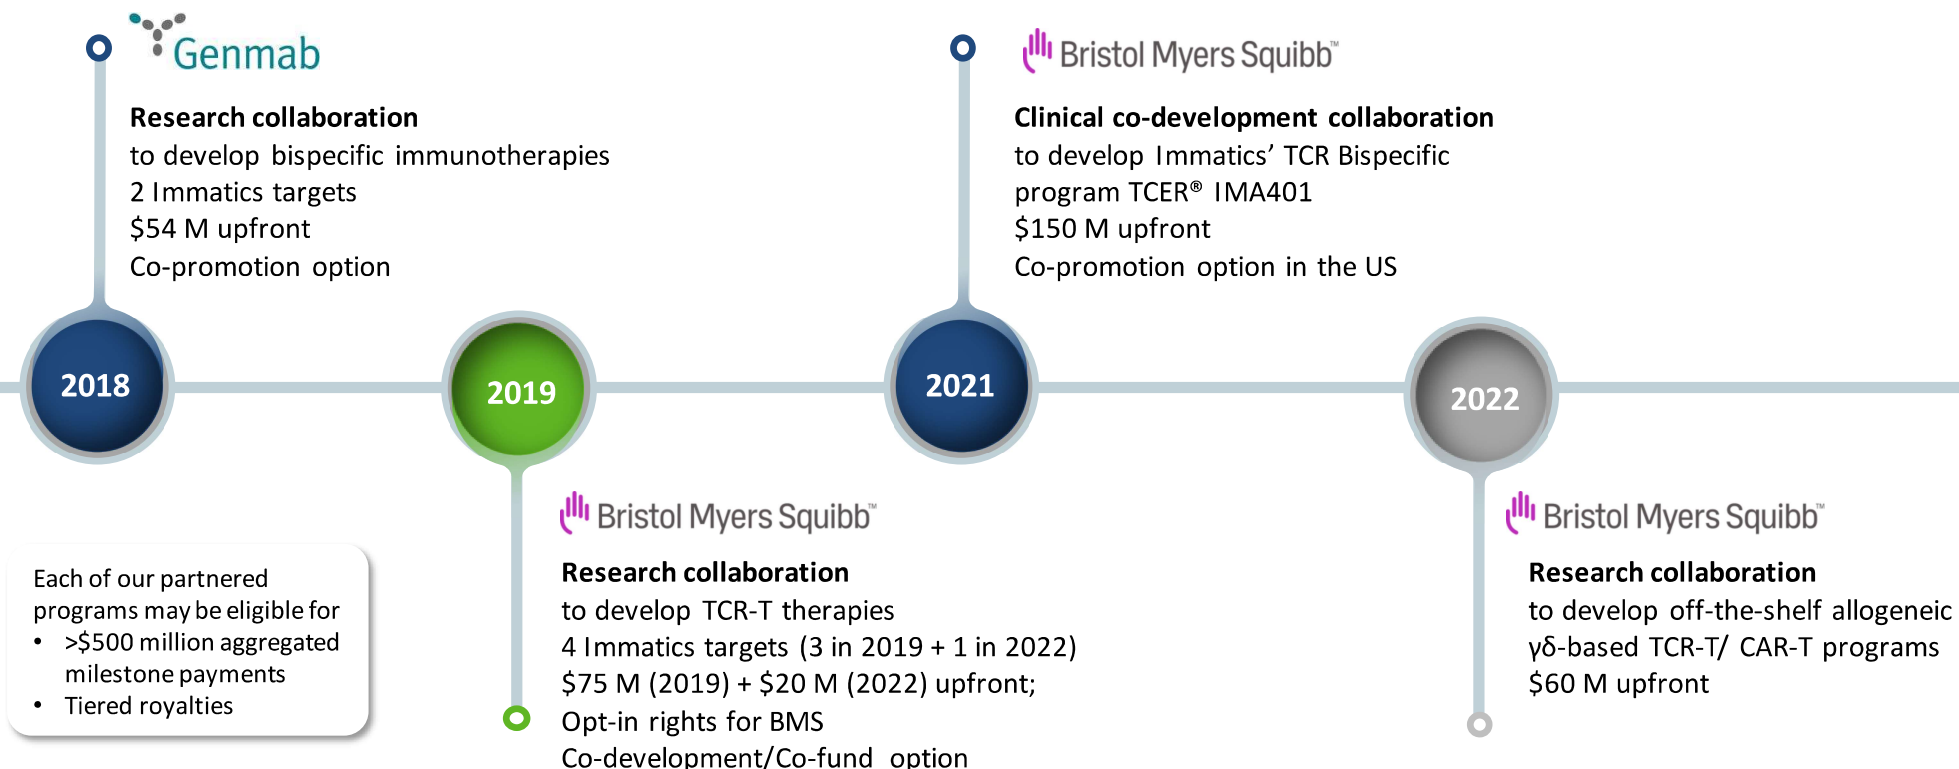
Genmab

**Research collaboration**
to develop bispecific immunotherapies
2 Immatics targets
\$54 M upfront
Co-promotion option

Bristol Myers Squibb™

**Clinical co-development collaboration**
to develop Immatics' TCR Bispecific program TCER® IMA401
\$150 M upfront
Co-promotion option in the US

2018

2019

2021

2022

Each of our partnered programs may be eligible for
• >\$500 million aggregated milestone payments
• Tiered royalties

Bristol Myers Squibb™

**Research collaboration**
to develop TCR-T therapies
4 Immatics targets (3 in 2019 + 1 in 2022)
\$75 M (2019) + \$20 M (2022) upfront;
Opt-in rights for BMS
Co-development/Co-fund option

Bristol Myers Squibb™

**Research collaboration**
to develop off-the-shelf allogeneic γδ-based TCR-T/ CAR-T programs
\$60 M upfront